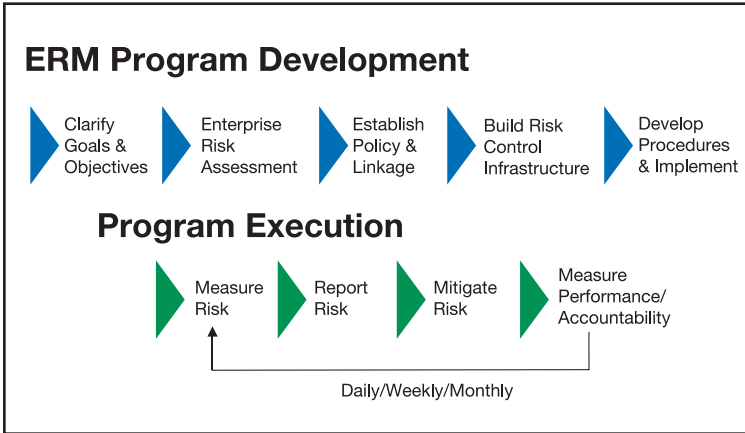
ERM Program Development

Clarify Goals & Objectives

Enterprise Risk Assessment

Establish Policy & Linkage

Build Risk Control Infrastructure

Develop Procedures & Implement

Program Execution

Measure Risk

Report Risk

Mitigate Risk

Measure Performance/ Accountability

Daily/Weekly/Monthly